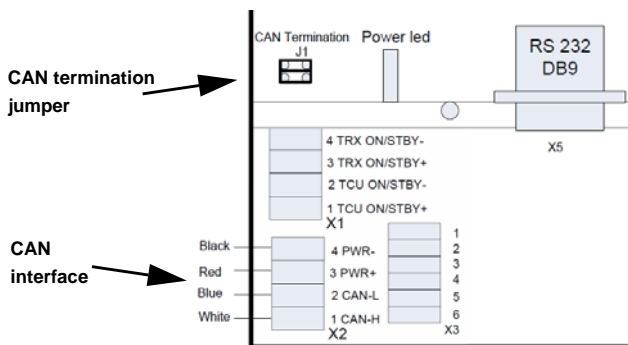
CAN termination jumper

CAN Termination
J1

Power led

RS 232
DB9

X5

4 TRX ON/STBY-
3 TRX ON/STBY+
2 TCU ON/STBY-
1 TCU ON/STBY+
X1

CAN interface

Black
Red
Blue
White

4 PWR-
3 PWR+
2 CAN-L
1 CAN-H
X2

1
2
3
4
5
6
X3